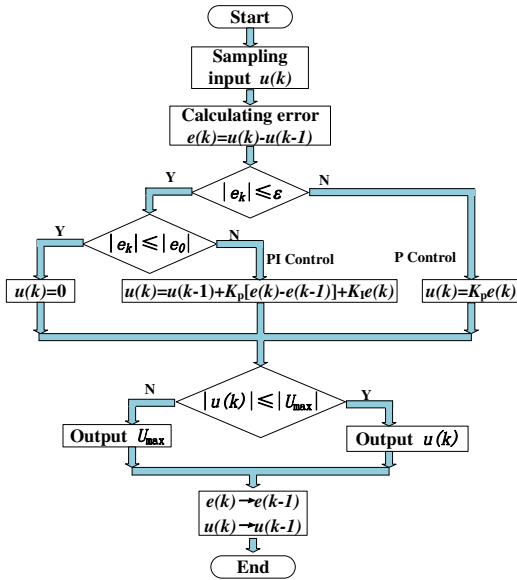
Start

Sampling input $u(k)$

Calculating error
$e(k)=u(k)-u(k-1)$

Y

$|e_k| \leqslant \varepsilon$

N

Y

$|e_k| \leqslant |e_0|$

N

PI Control

P Control

$u(k)=0$

$u(k)=u(k-1)+K_P[e(k)-e(k-1)]+K_I e(k)$

$u(k)=K_P e(k)$

N

$|u(k)| \leqslant |U_{max}|$

Y

Output $U_{max}$

Output $u(k)$

$e(k) \rightarrow e(k-1)$
$u(k) \rightarrow u(k-1)$

End